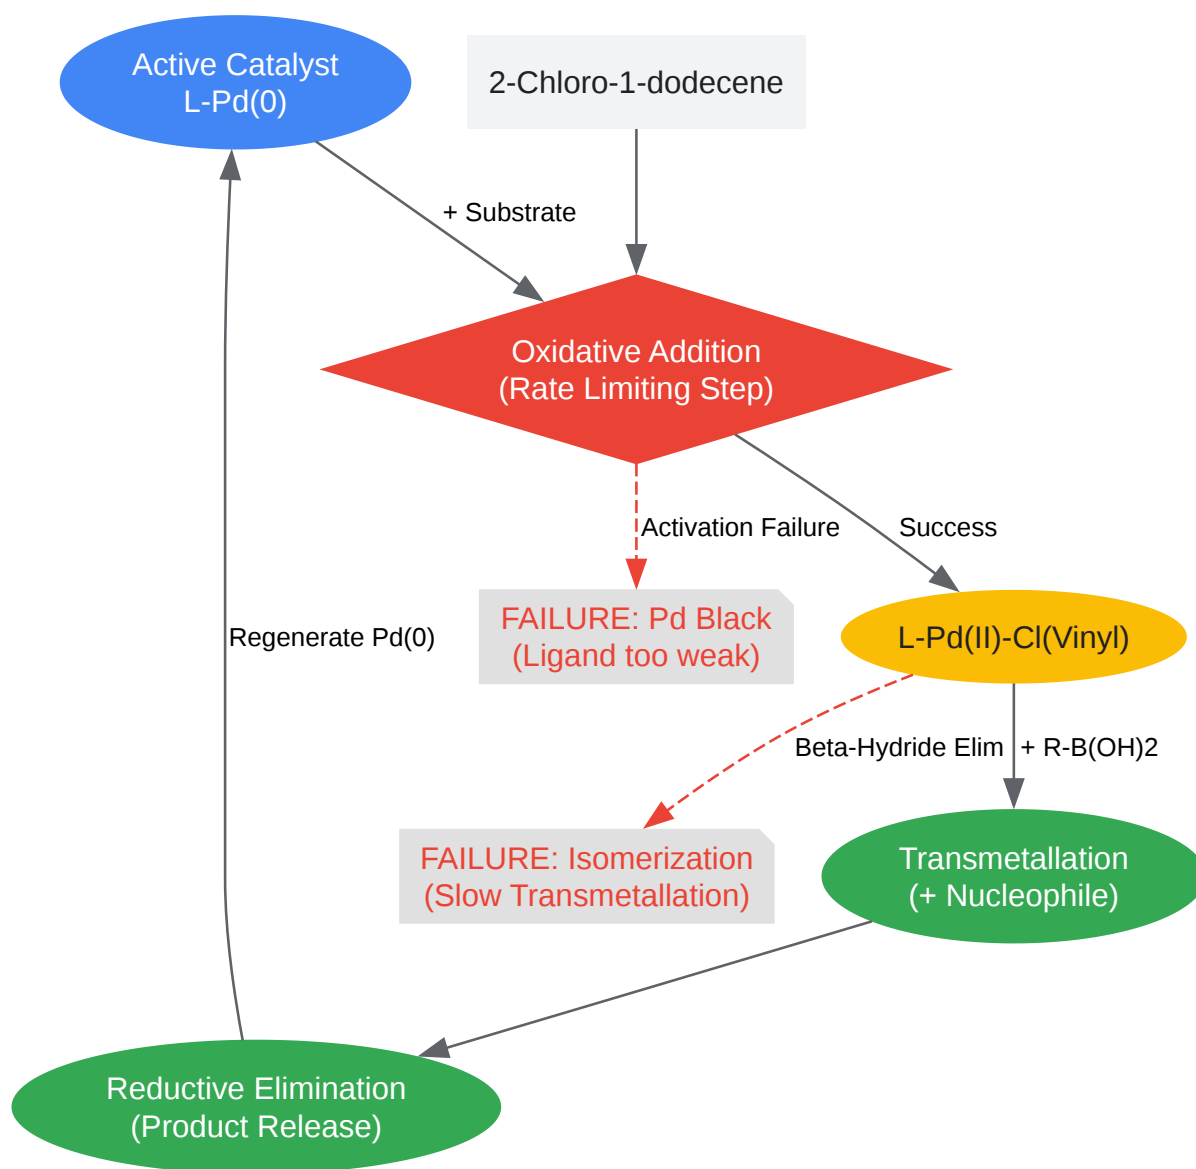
Active Catalyst
L-Pd(0)

2-Chloro-1-dodecene

+ Substrate

Oxidative Addition
(Rate Limiting Step)

Activation Failure

Success

Regenerate Pd(0)

FAILURE: Pd Black
(Ligand too weak)

L-Pd(II)-Cl(Vinyl)

Beta-Hydride Elim

+ R-B(OH)2

FAILURE: Isomerization
(Slow Transmetallation)

Transmetallation
(+ Nucleophile)

Reductive Elimination
(Product Release)